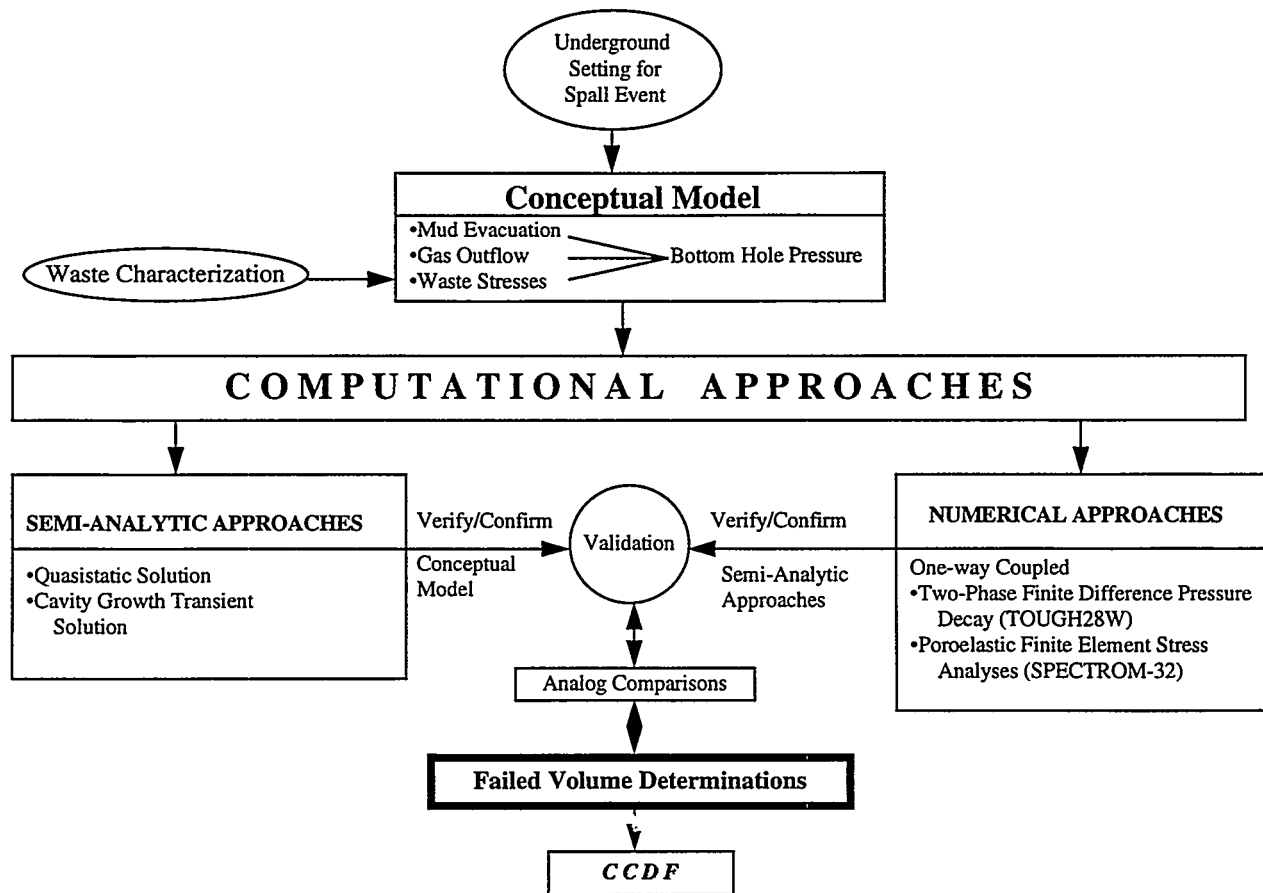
Underground Setting for Spall Event

Conceptual Model
•Mud Evacuation
•Gas Outflow
•Waste Stresses
Bottom Hole Pressure

Waste Characterization

COMPUTATIONAL APPROACHES

SEMI-ANALYTIC APPROACHES
•Quasistatic Solution
•Cavity Growth Transient Solution

Verify/Confirm
Conceptual Model

Validation

Verify/Confirm
Semi-Analytic Approaches

NUMERICAL APPROACHES
One-way Coupled
•Two-Phase Finite Difference Pressure Decay (TOUGH28W)
•Poroelastic Finite Element Stress Analyses (SPECTROM-32)

Analog Comparisons

Failed Volume Determinations

CCDF